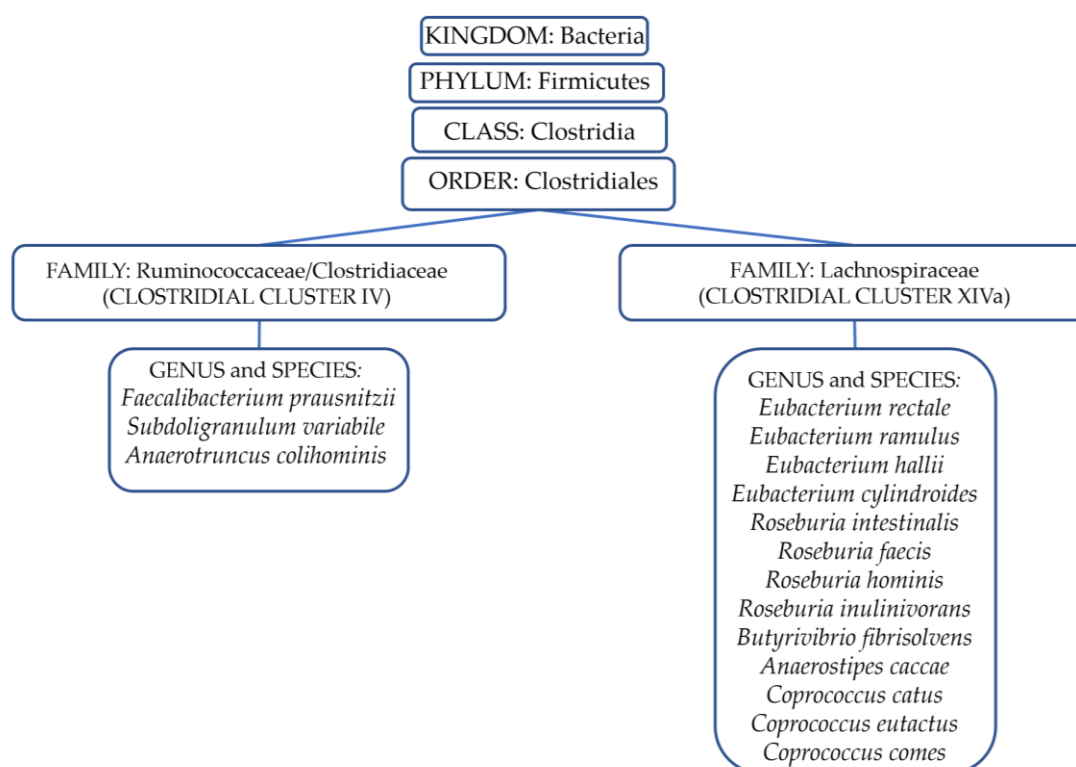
KINGDOM: Bacteria

PHYLUM: Firmicutes

CLASS: Clostridia

ORDER: Clostridiales

FAMILY: Ruminococcaceae/Clostridiaceae
(CLOSTRIDIAL CLUSTER IV)

GENUS and SPECIES:
*Faecalibacterium prausnitzii*
*Subdoligranulum variabile*
*Anaerotruncus colihominis*

FAMILY: Lachnospiraceae
(CLOSTRIDIAL CLUSTER XIVa)

GENUS and SPECIES:
*Eubacterium rectale*
*Eubacterium ramulus*
*Eubacterium hallii*
*Eubacterium cylindroides*
*Roseburia intestinalis*
*Roseburia faecis*
*Roseburia hominis*
*Roseburia inulinivorans*
*Butyrivibrio fibrisolvens*
*Anaerostipes caccae*
*Coprococcus catus*
*Coprococcus eutactus*
*Coprococcus comes*